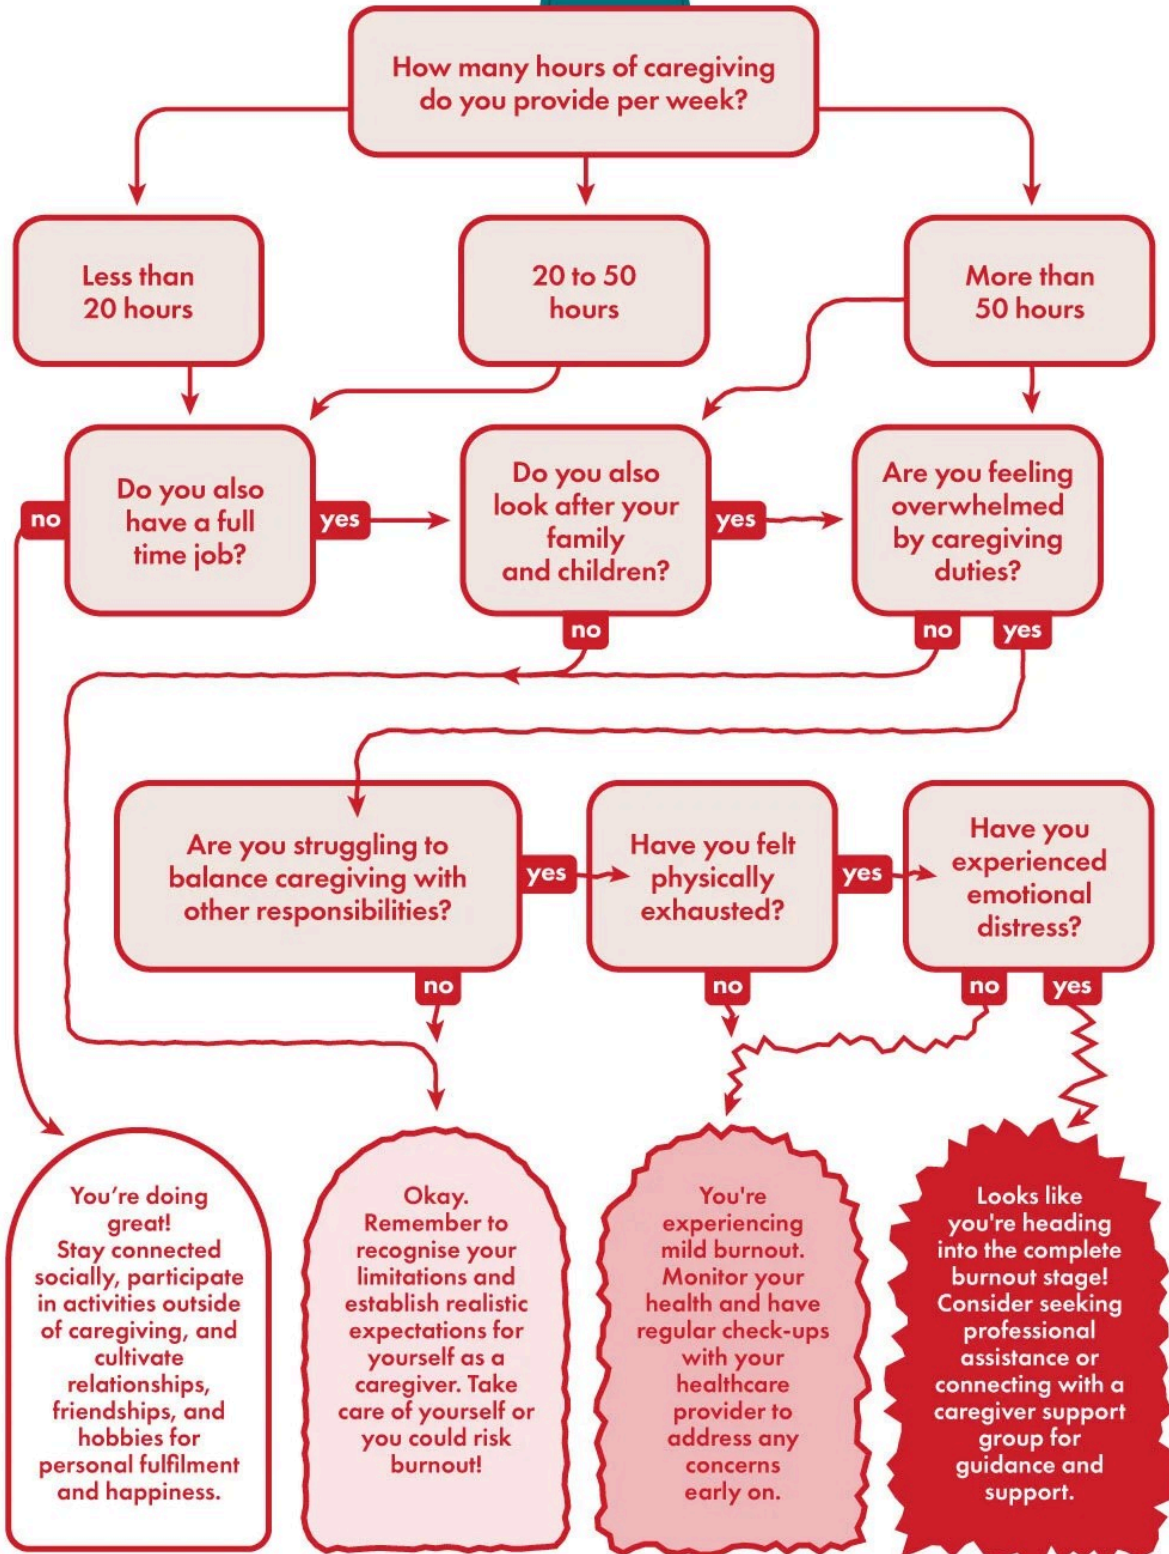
How many hours of caregiving do you provide per week?

Less than 20 hours

20 to 50 hours

More than 50 hours

no

Do you also have a full time job?

yes

Do you also look after your family and children?

yes

Are you feeling overwhelmed by caregiving duties?

no

no

yes

Are you struggling to balance caregiving with other responsibilities?

yes

Have you felt physically exhausted?

yes

Have you experienced emotional distress?

no

no

no

yes

You're doing great! Stay connected socially, participate in activities outside of caregiving, and cultivate relationships, friendships, and hobbies for personal fulfilment and happiness.

Okay. Remember to recognise your limitations and establish realistic expectations for yourself as a caregiver. Take care of yourself or you could risk burnout!

You're experiencing mild burnout. Monitor your health and have regular check-ups with your healthcare provider to address any concerns early on.

Looks like you're heading into the complete burnout stage! Consider seeking professional assistance or connecting with a caregiver support group for guidance and support.